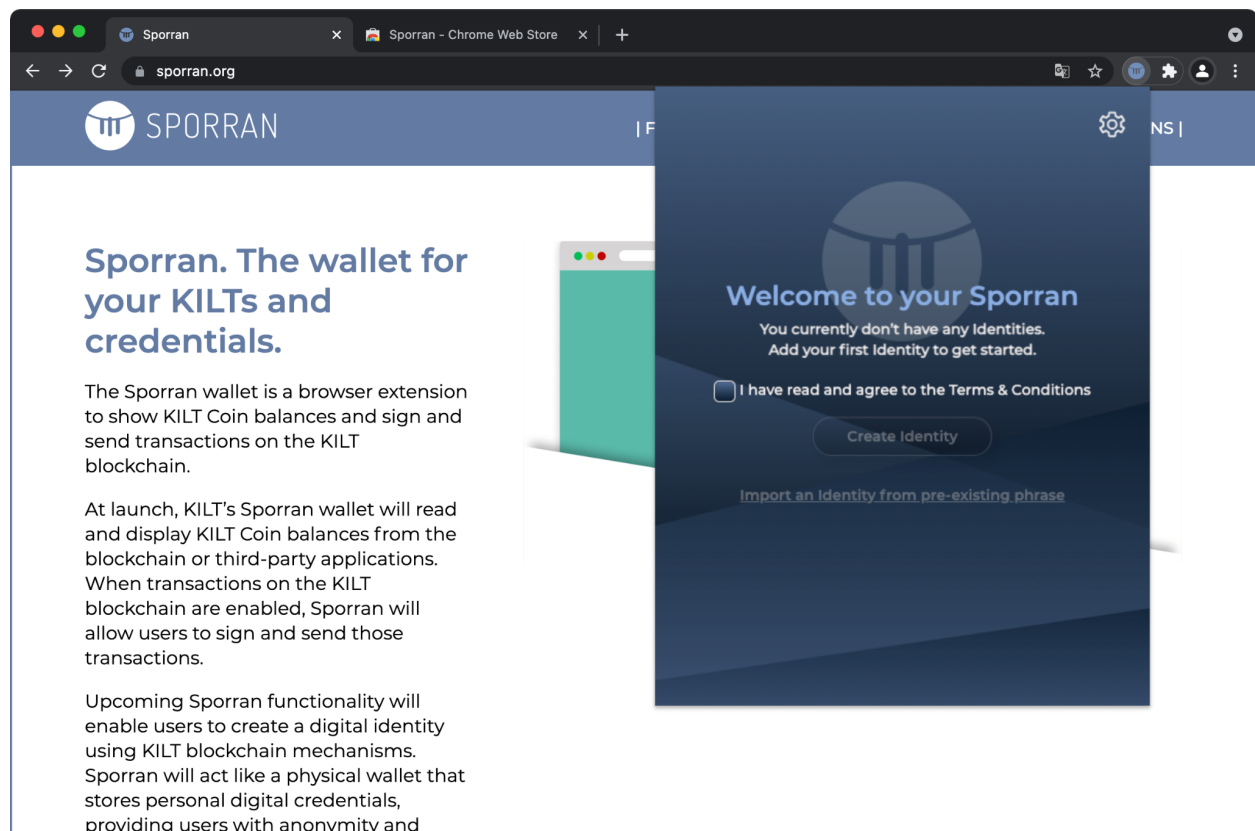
Sporran
Sporran - Chrome Web Store
sporran.org

SPORRAN
| F
NS |

Sporran. The wallet for your KILTs and credentials.

The Sporran wallet is a browser extension to show KILT Coin balances and sign and send transactions on the KILT blockchain.

At launch, KILT's Sporran wallet will read and display KILT Coin balances from the blockchain or third-party applications. When transactions on the KILT blockchain are enabled, Sporran will allow users to sign and send those transactions.

Upcoming Sporran functionality will enable users to create a digital identity using KILT blockchain mechanisms. Sporran will act like a physical wallet that stores personal digital credentials, providing users with anonymity and

Welcome to your Sporran
You currently don't have any Identities.
Add your first Identity to get started.
I have read and agree to the Terms & Conditions
Create Identity
Import an Identity from pre-existing phrase